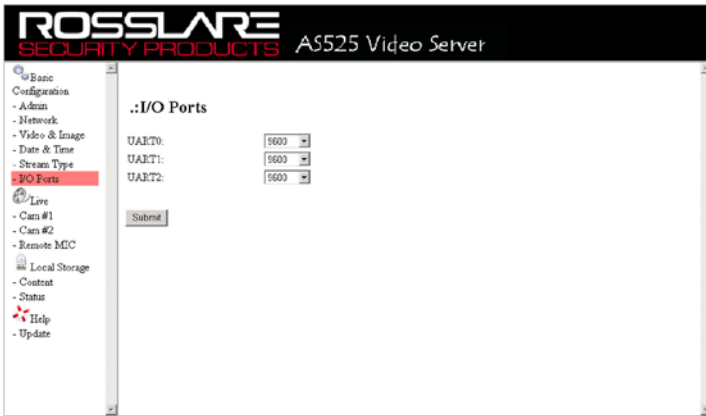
ROSSLARE
SECURITY PRODUCTS
AS525 Video Server

Basic Configuration
- Admin
- Network
- Video & Image
- Date & Time
- Stream Type
- I/O Ports
Live
- Cam #1
- Cam #2
- Remote MIC
Local Storage
- Content
- Status
Help
- Update

.:I/O Ports

| UART0: | 9600 |
|---|---|
| UART1: | 9600 |
| UART2: | 9600 |

Submit